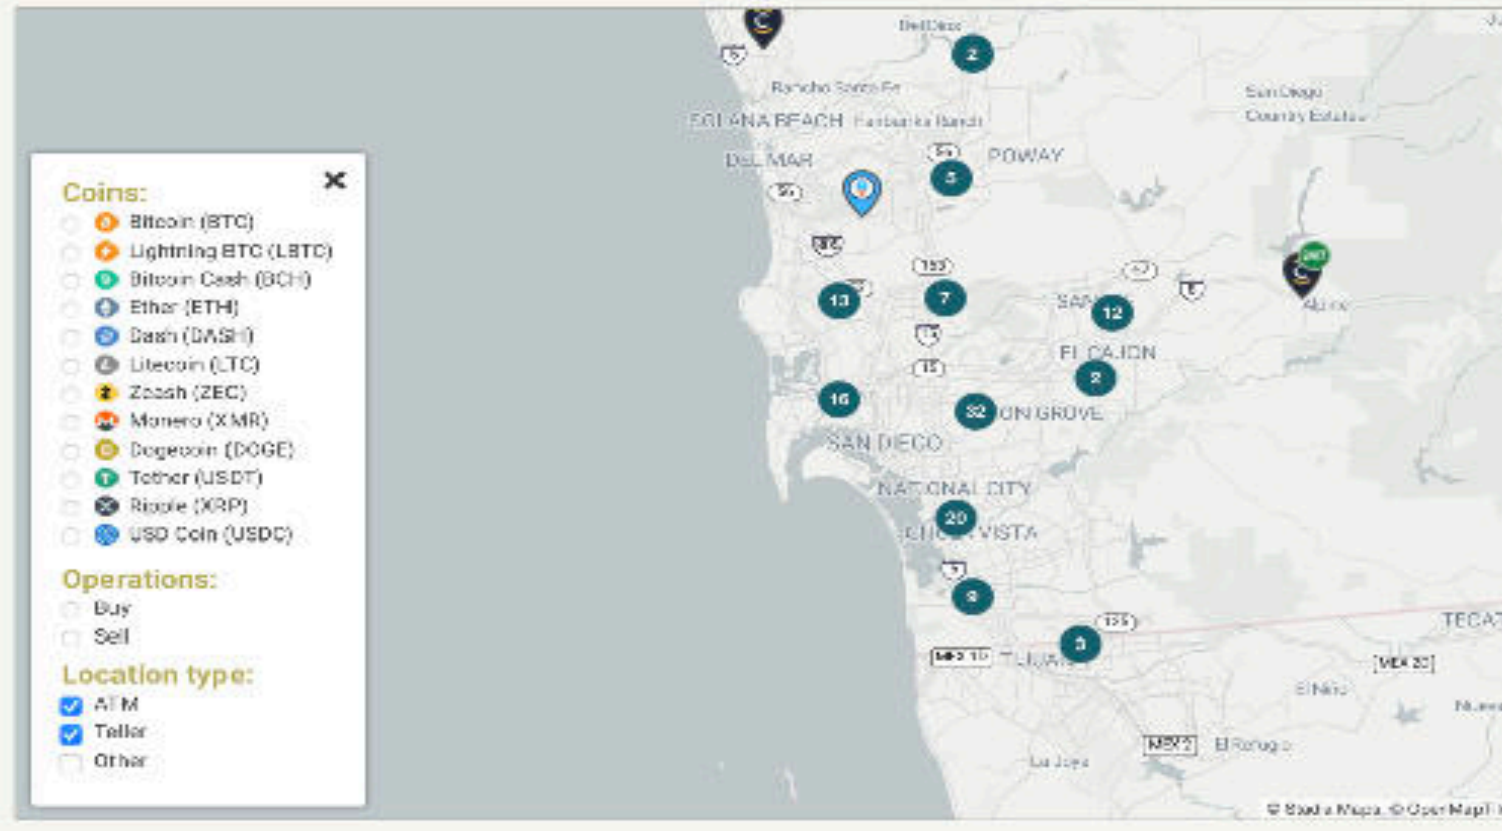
Coins:
Bitcoin (BTC)
Lightning BTC (LBTC)
Bitcoin Cash (BCH)
Ether (ETH)
Dash (DASH)
Litecoin (LTC)
Zcash (ZEC)
Monero (XMR)
Dogecoin (DOGE)
Tether (USDT)
Ripple (XRP)
USD Coin (USDC)

Operations:
Buy
Sell

Location type:
ATM
Teller
Other

Del Dios
2
Rancho Santa Fe
SOLANA BEACH
Fairbanks Ranch
San Diego Country Estates
DEL MAR
POWAY
5
56
805
163
13
7
SAN
12
67
8
15
EL CAJON
2
16
32
LEMON GROVE
SAN DIEGO
NATIONAL CITY
20
CHULA VISTA
5
9
125
3
MEX 1D
TIJUANA
TECATE
MEX 2D
El Niño
MEX 2
El Refugio
La Joya
Alpine
24/7
© Stadia Maps, © OpenMapTiles